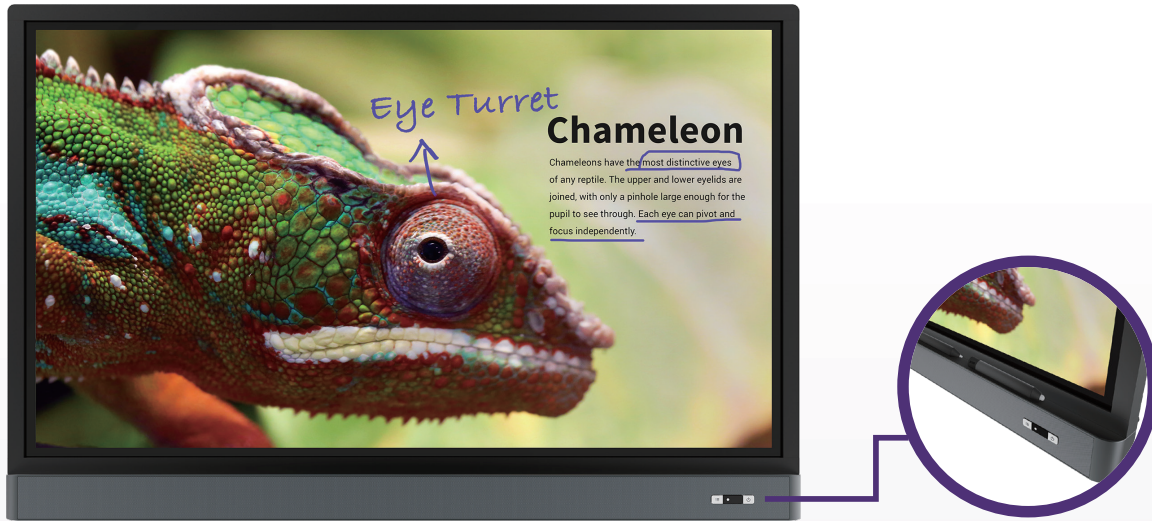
Eye Turret

Chameleon

Chameleons have the most distinctive eyes of any reptile. The upper and lower eyelids are joined, with only a pinhole large enough for the pupil to see through. Each eye can pivot and focus independently.